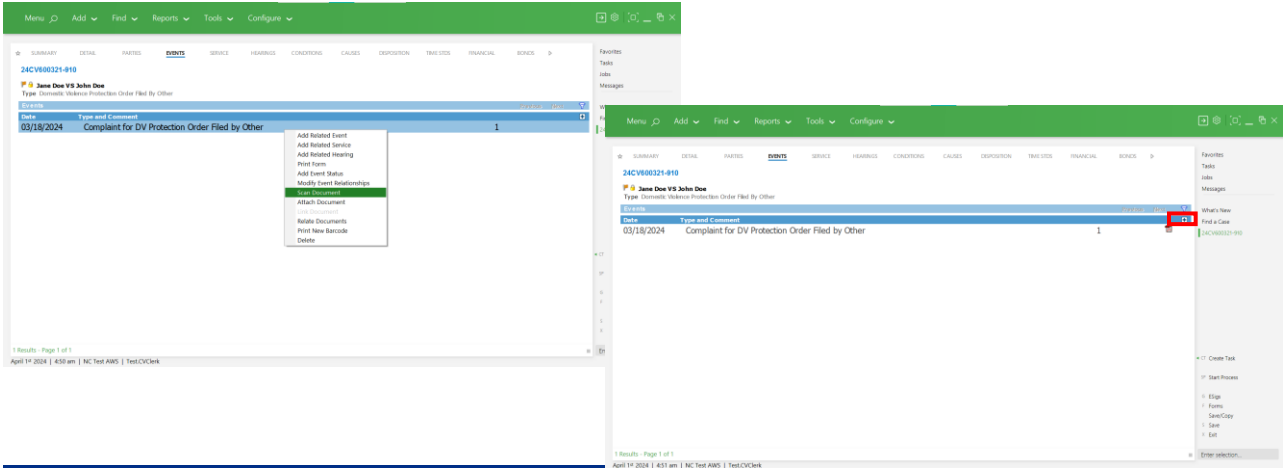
Menu Add Find Reports Tools Configure

SUMMARY DETAIL PARTIES EVENTS SERVICE HEARINGS CONDITIONS CAUSES DISPOSITION TIME STDS FINANCIAL BONDS

24CV600321-910

Jane Doe VS John Doe
Type Domestic Violence Protection Order Filed By Other

Events

| Date | Type and Comment | |
|---|---|---|
| 03/18/2024 | Complaint for DV Protection Order Filed by Other | 1 |

Add Related Event
Add Related Service
Add Related Hearing
Print Form
Add Event Status
Modify Event Relationships
Scan Document
Attach Document
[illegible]
Relate Documents
Print New Barcode
Delete

1 Results - Page 1 of 1

April 1st 2024 | 4:50 am | NC Test AWS | Test.CVClerk

Favorites
Tasks
Jobs
Messages

Menu Add Find Reports Tools Configure

SUMMARY DETAIL PARTIES EVENTS SERVICE HEARINGS CONDITIONS CAUSES DISPOSITION TIME STDS FINANCIAL BONDS

24CV600321-910

Jane Doe VS John Doe
Type Domestic Violence Protection Order Filed By Other

Events

| Date | Type and Comment | |
|---|---|---|
| 03/18/2024 | Complaint for DV Protection Order Filed by Other | 1 |

1 Results - Page 1 of 1

April 1st 2024 | 4:51 am | NC Test AWS | Test.CVClerk

Favorites
Tasks
Jobs
Messages

What's New
Find a Case
24CV600321-910

Create Task
Start Process
ESigs
Forms
Save/Copy
Save
Exit

Enter selection...